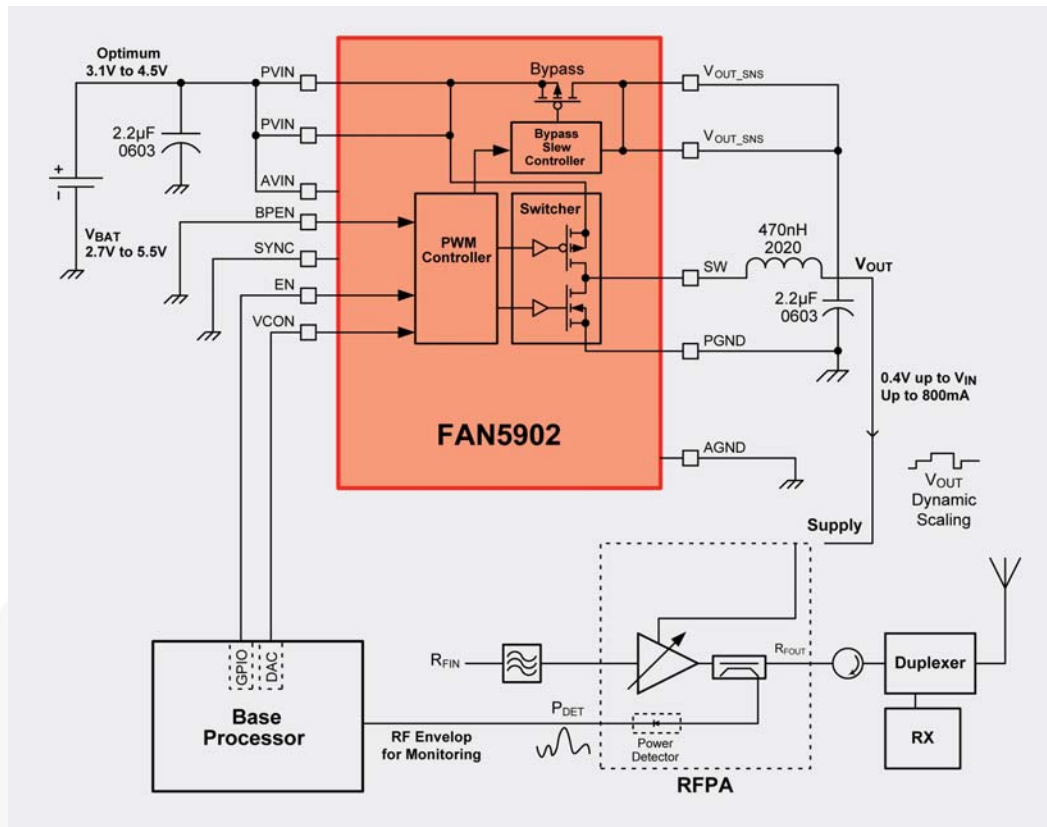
Optimum
3.1V to 4.5V

PVIN
PVIN
AVIN
BPEN
SYNC
EN
VCON

2.2µF
0603

+
-
$V_{BAT}$
2.7V to 5.5V

Bypass
Bypass
Slew
Controller

Switcher

PWM
Controller

FAN5902

$V_{OUT\_SNS}$
$V_{OUT\_SNS}$
SW
PGND
AGND

470nH
2020
$V_{OUT}$
2.2µF
0603

0.4V up to $V_{IN}$
Up to 800mA

$V_{OUT}$
Dynamic
Scaling

Supply

GPIO
DAC

Base
Processor

RF Envelop
for Monitoring

$R_{FIN}$
$P_{DET}$
Power
Detector
$R_{FOUT}$

RFPA

Duplexer

RX